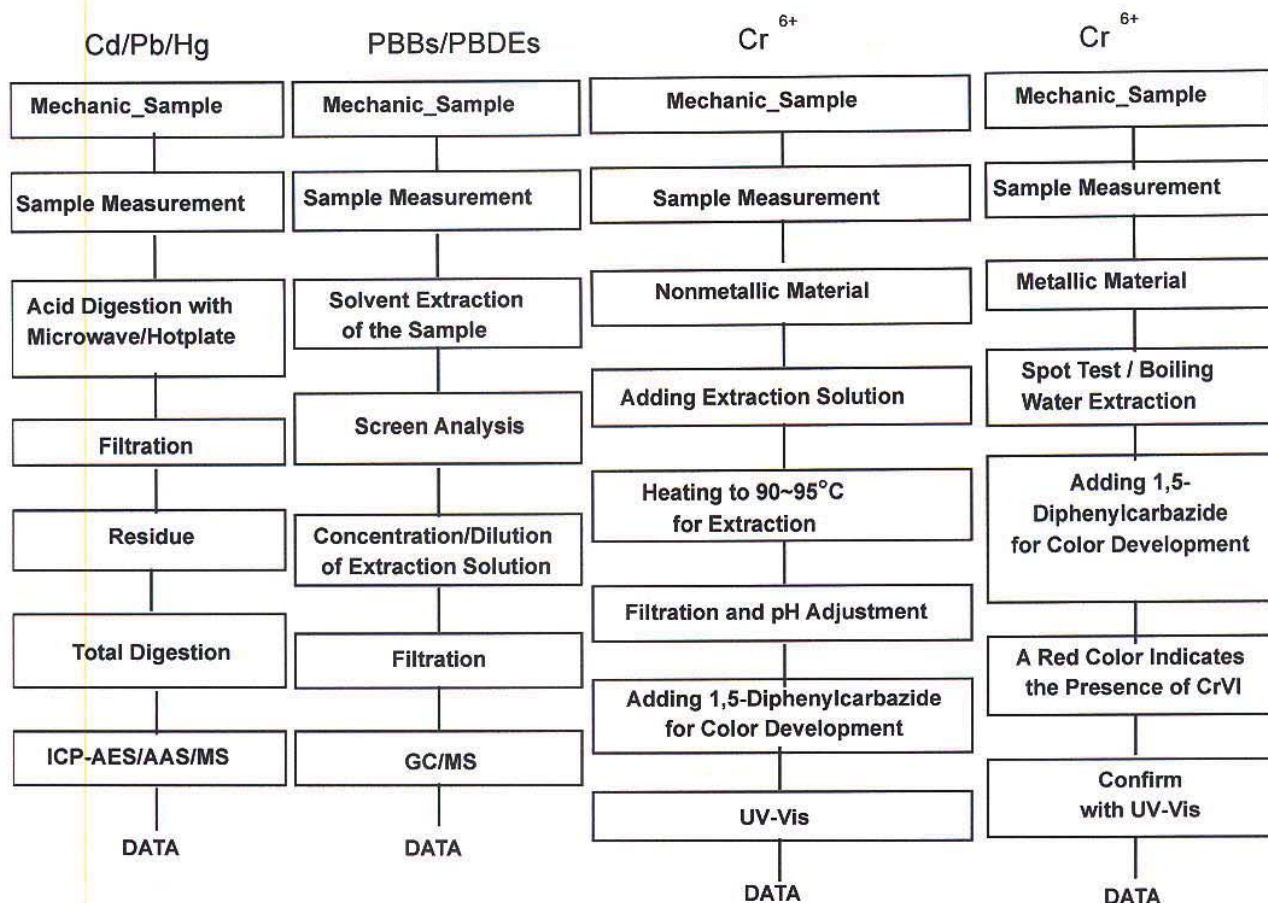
Cd/Pb/Hg

Mechanic_Sample

Sample Measurement

Acid Digestion with Microwave/Hotplate

Filtration

Residue

Total Digestion

ICP-AES/AAS/MS

DATA

PBBs/PBDEs

Mechanic_Sample

Sample Measurement

Solvent Extraction of the Sample

Screen Analysis

Concentration/Dilution of Extraction Solution

Filtration

GC/MS

DATA

$Cr^{6+}$

Mechanic_Sample

Sample Measurement

Nonmetallic Material

Adding Extraction Solution

Heating to 90~95°C for Extraction

Filtration and pH Adjustment

Adding 1,5-Diphenylcarbazide for Color Development

UV-Vis

DATA

$Cr^{6+}$

Mechanic_Sample

Sample Measurement

Metallic Material

Spot Test / Boiling Water Extraction

Adding 1,5-Diphenylcarbazide for Color Development

A Red Color Indicates the Presence of CrVI

Confirm with UV-Vis

DATA